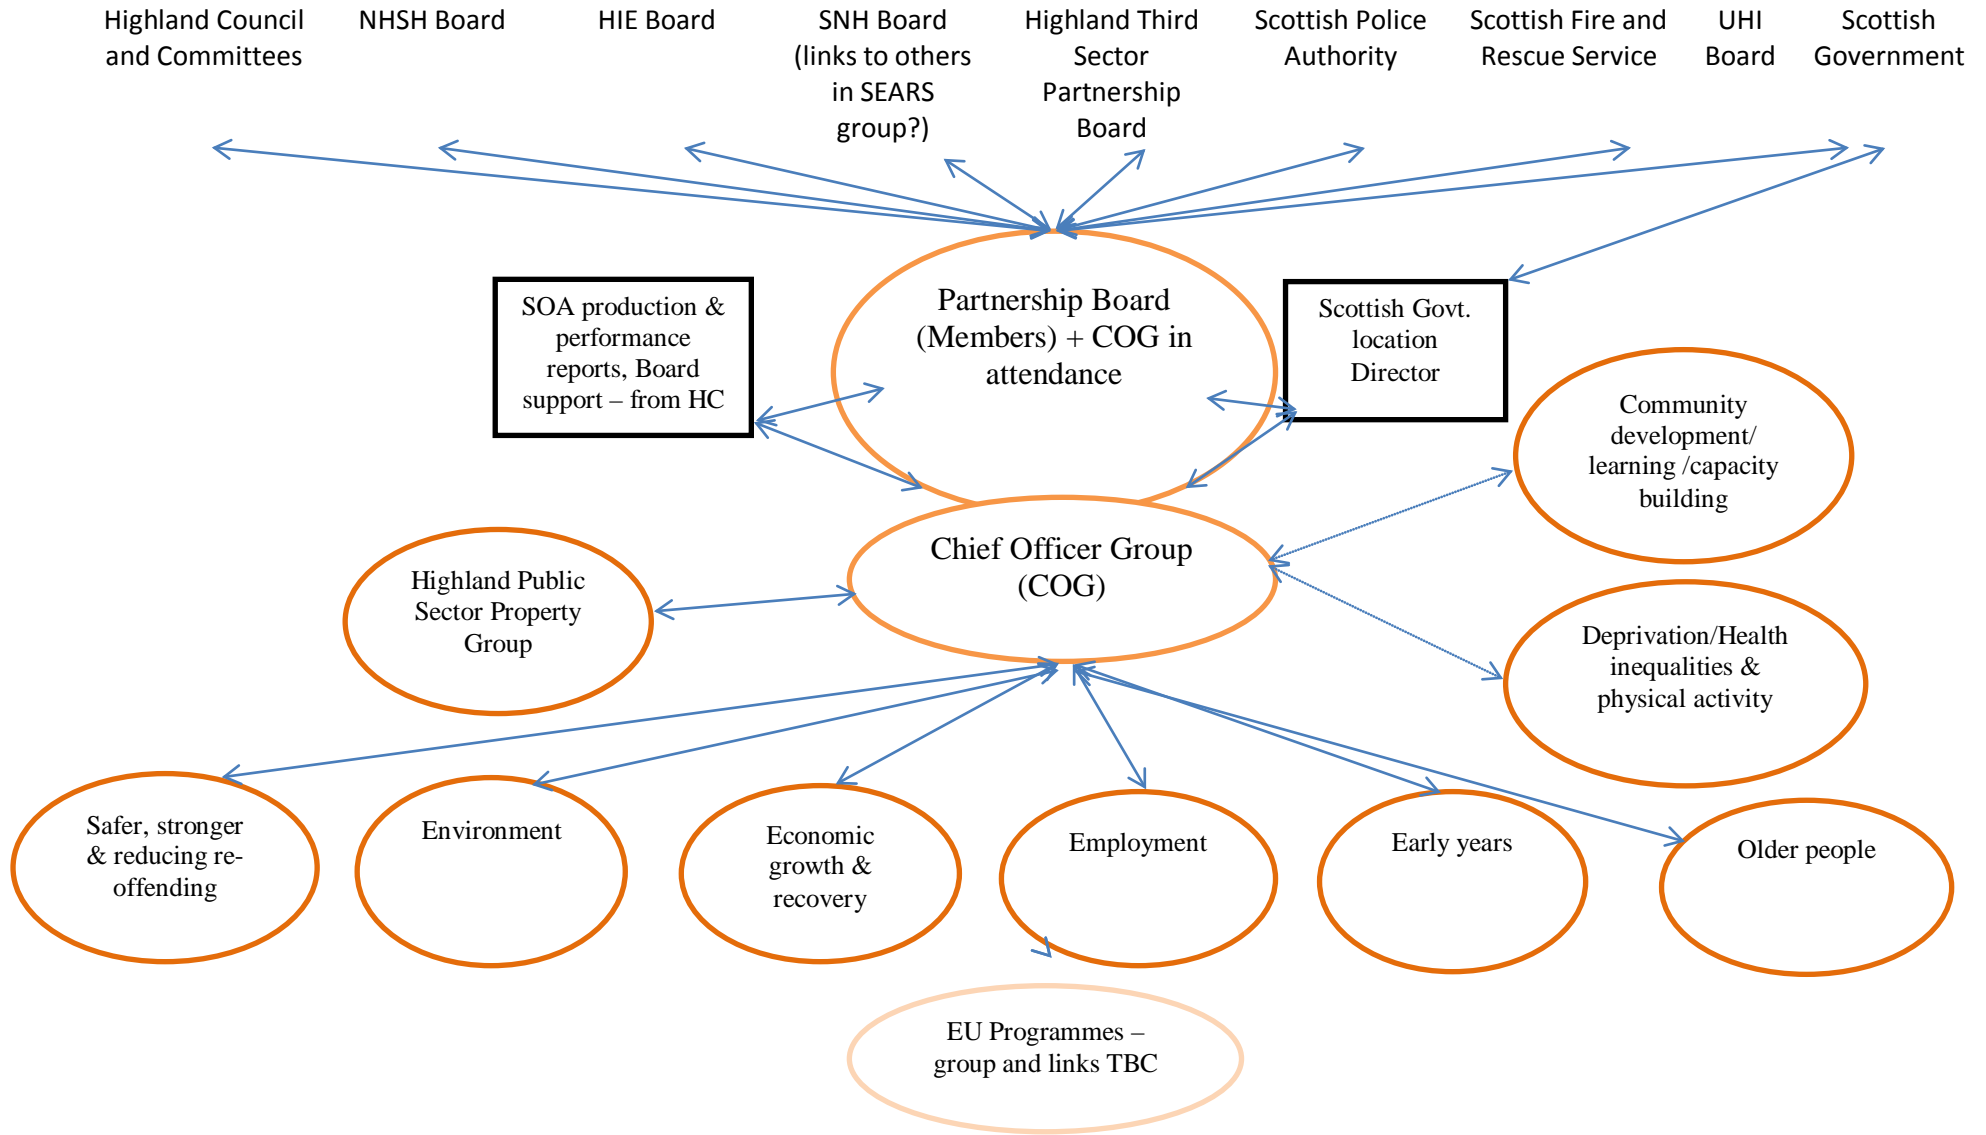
Highland Council and Committees

NHSH Board

HIE Board

SNH Board (links to others in SEARS group?)

Highland Third Sector Partnership Board

Scottish Police Authority

Scottish Fire and Rescue Service

UHI Board

Scottish Government

SOA production & performance reports, Board support – from HC

Partnership Board (Members) + COG in attendance

Scottish Govt. location Director

Community development/ learning /capacity building

Chief Officer Group (COG)

Highland Public Sector Property Group

Deprivation/Health inequalities & physical activity

Safer, stronger & reducing re-offending

Environment

Economic growth & recovery

Employment

Early years

Older people

EU Programmes – group and links TBC